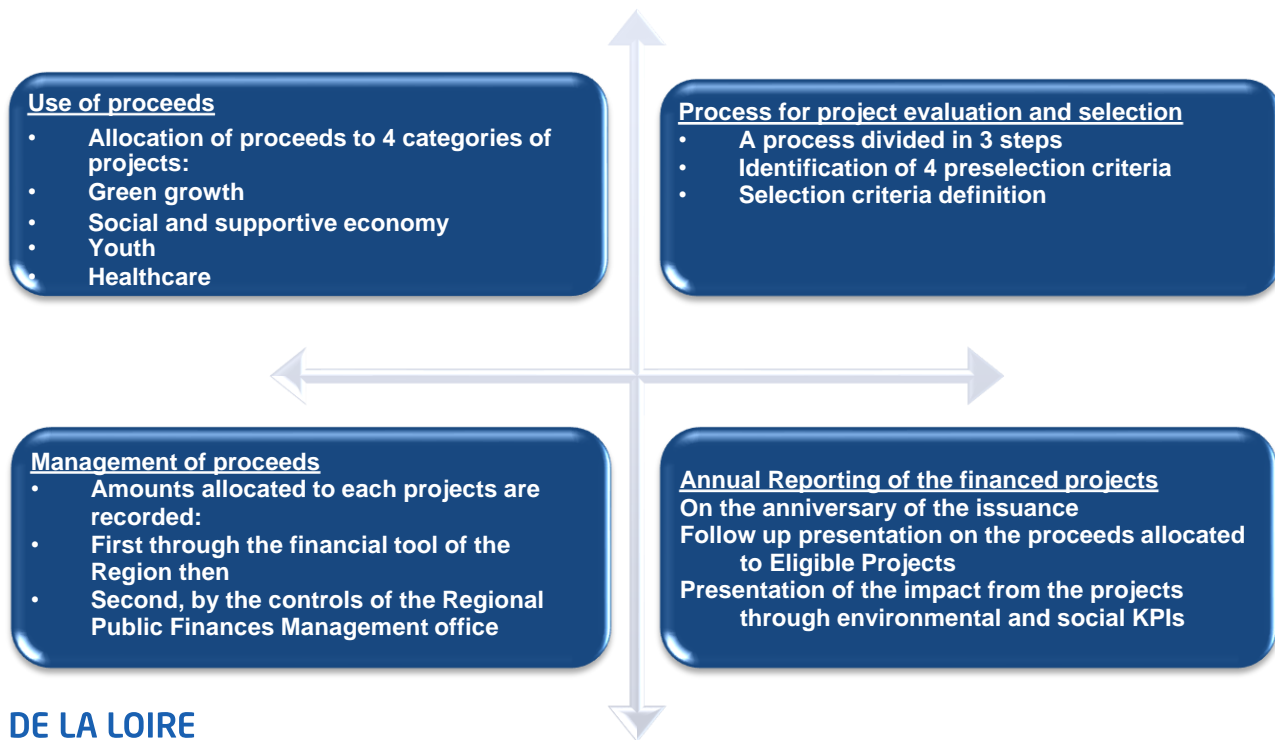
Use of proceeds
- Allocation of proceeds to 4 categories of projects:
- Green growth
- Social and supportive economy
- Youth
- Healthcare

Process for project evaluation and selection
- A process divided in 3 steps
- Identification of 4 preselection criteria
- Selection criteria definition

Management of proceeds
- Amounts allocated to each projects are recorded:
- First through the financial tool of the Region then
- Second, by the controls of the Regional Public Finances Management office

Annual Reporting of the financed projects
On the anniversary of the issuance
Follow up presentation on the proceeds allocated to Eligible Projects
Presentation of the impact from the projects through environmental and social KPIs

DE LA LOIRE